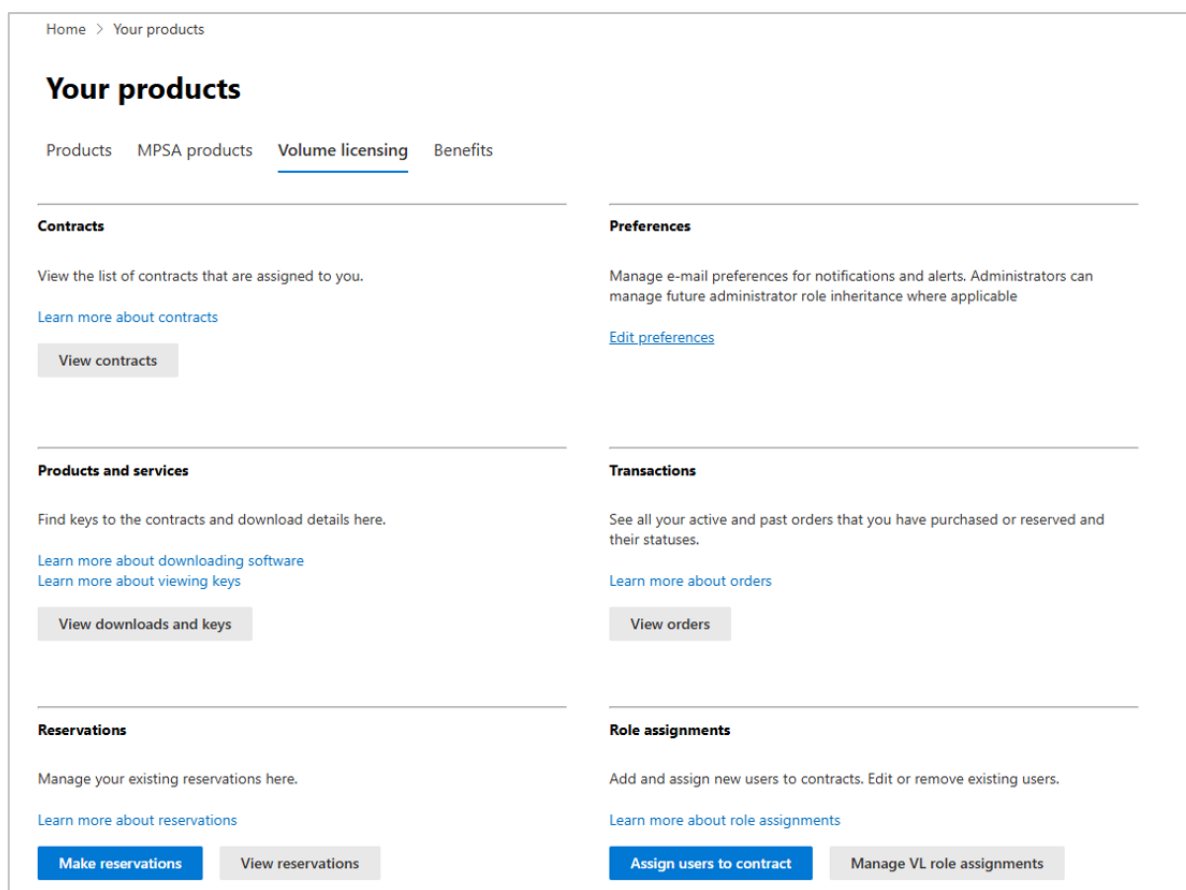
Home > Your products

Your products

Products MPSA products Volume licensing Benefits

Contracts

View the list of contracts that are assigned to you.

Learn more about contracts

View contracts

Preferences

Manage e-mail preferences for notifications and alerts. Administrators can manage future administrator role inheritance where applicable

Edit preferences

Products and services

Find keys to the contracts and download details here.

Learn more about downloading software
Learn more about viewing keys

View downloads and keys

Transactions

See all your active and past orders that you have purchased or reserved and their statuses.

Learn more about orders

View orders

Reservations

Manage your existing reservations here.

Learn more about reservations

Make reservations View reservations

Role assignments

Add and assign new users to contracts. Edit or remove existing users.

Learn more about role assignments

Assign users to contract Manage VL role assignments